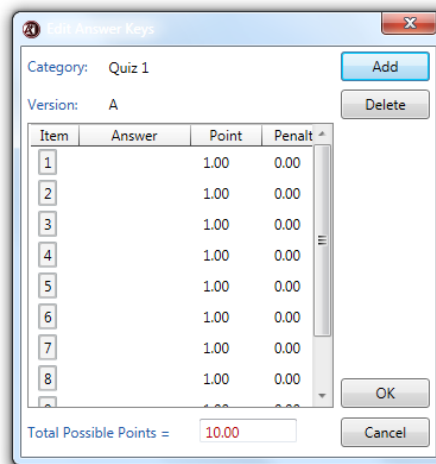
Edit Answer Keys

Category: Quiz 1

Version: A

| Item | Answer | Point | Penalt |
|---|---|---|---|
| 1 | | 1.00 | 0.00 |
| 2 | | 1.00 | 0.00 |
| 3 | | 1.00 | 0.00 |
| 4 | | 1.00 | 0.00 |
| 5 | | 1.00 | 0.00 |
| 6 | | 1.00 | 0.00 |
| 7 | | 1.00 | 0.00 |
| 8 | | 1.00 | 0.00 |
| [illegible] | | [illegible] | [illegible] |

Total Possible Points = 10.00

Add

Delete

OK

Cancel